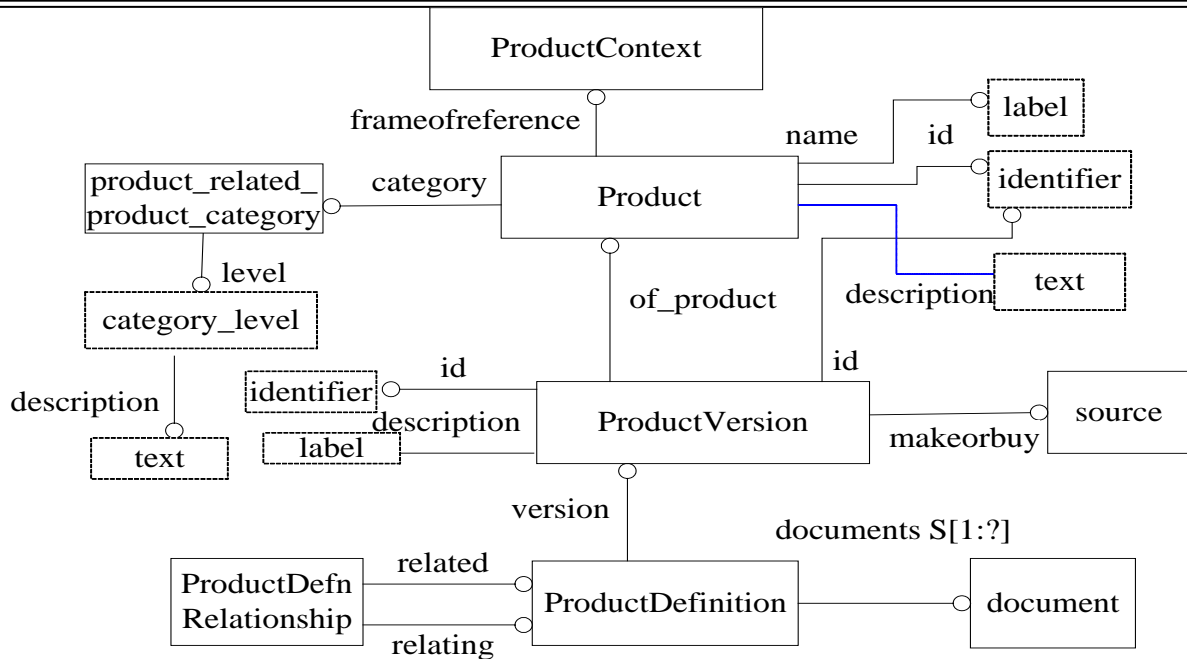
ProductContext

frameofreference

name

id

label

identifier

product_related_product_category

category

Product

level

text

description

category_level

of_product

id

id

identifier

description

ProductVersion

source

makeorbuy

description

label

text

version

documents S[1:?]

ProductDefn Relationship

related

ProductDefinition

document

relating